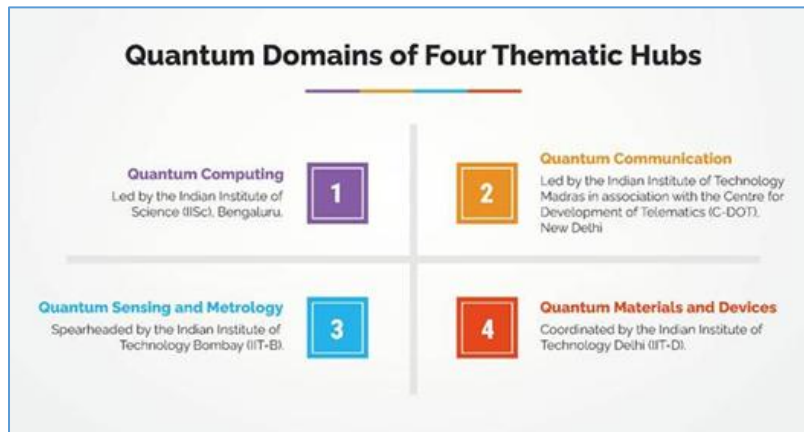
Quantum Domains of Four Thematic Hubs

Quantum Computing
Led by the Indian Institute of Science (IISc), Bengaluru.

1

2

Quantum Communication
Led by the Indian Institute of Technology Madras in association with the Centre for Development of Telematics (C-DOT), New Delhi

Quantum Sensing and Metrology
Spearheaded by the Indian Institute of Technology Bombay (IIT-B).

3

4

Quantum Materials and Devices
Coordinated by the Indian Institute of Technology Delhi (IIT-D).